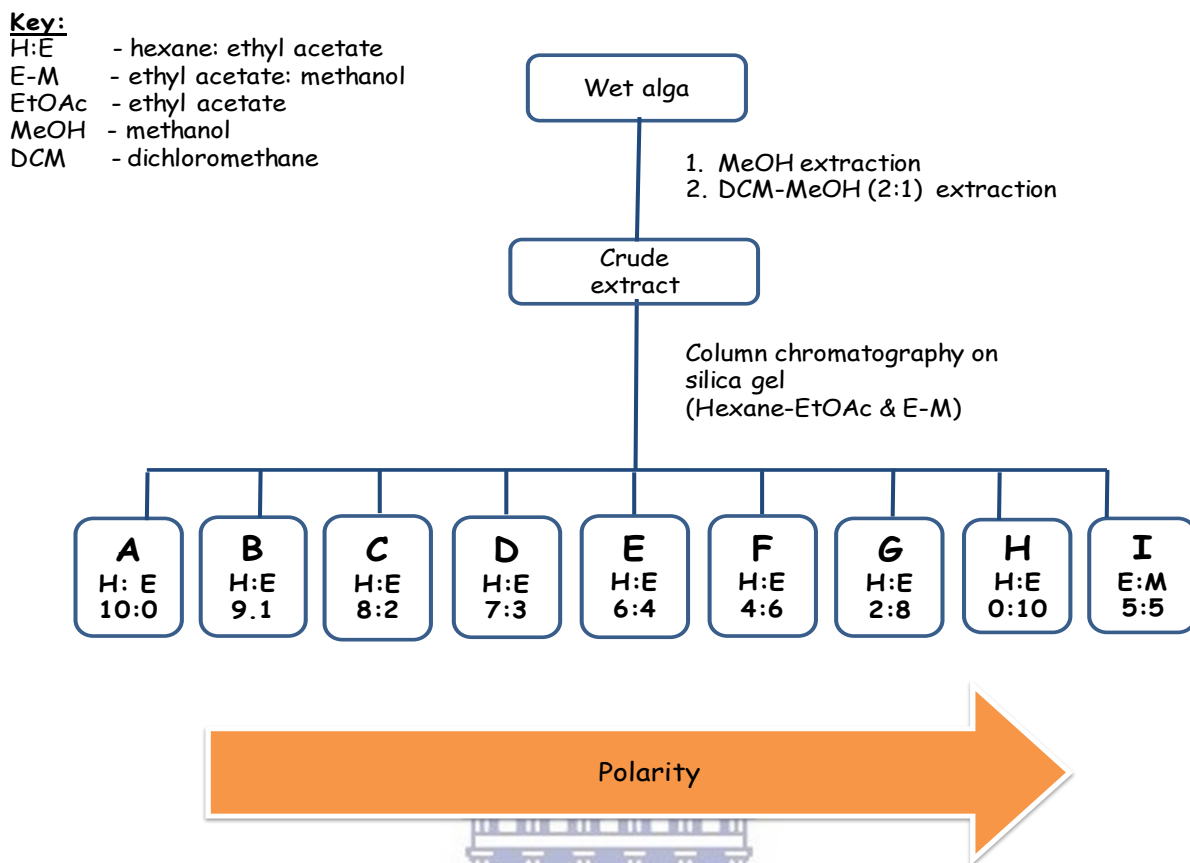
Key:
H:E - hexane: ethyl acetate
E-M - ethyl acetate: methanol
EtOAc - ethyl acetate
MeOH - methanol
DCM - dichloromethane

Wet alga

1. MeOH extraction
2. DCM-MeOH (2:1) extraction

Crude extract

Column chromatography on silica gel
(Hexane-EtOAc & E-M)

A
H: E
10:0

B
H:E
9.1

C
H:E
8:2

D
H:E
7:3

E
H:E
6:4

F
H:E
4:6

G
H:E
2:8

H
H:E
0:10

I
E:M
5:5

Polarity